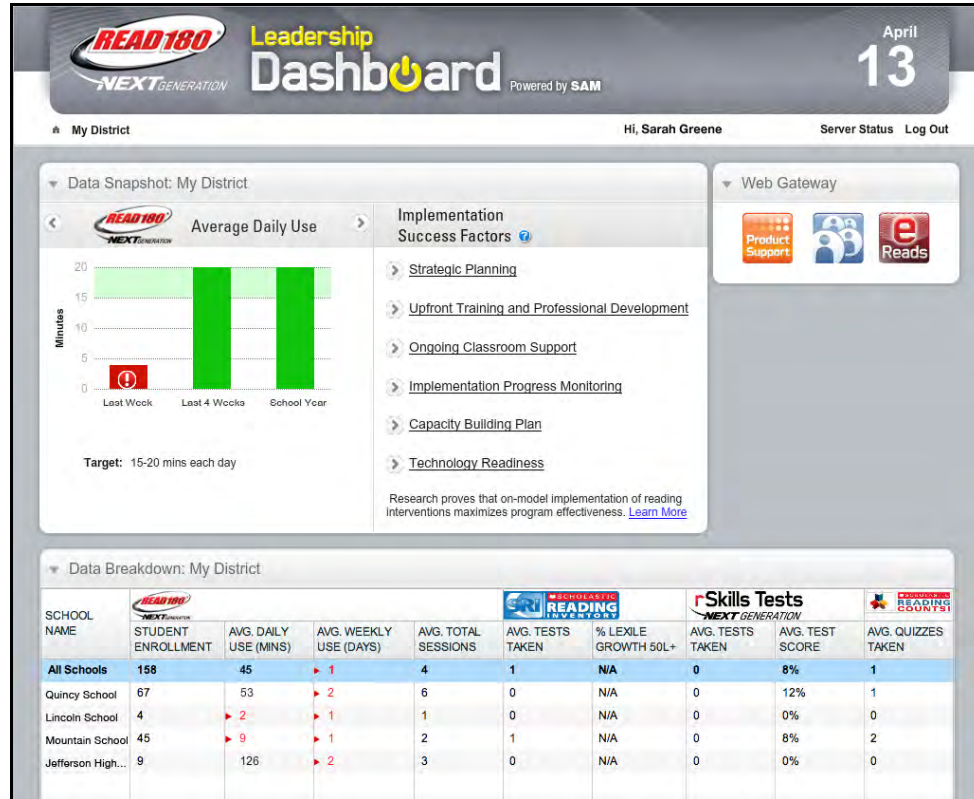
READ 180 NEXT GENERATION

Leadership Dashboard Powered by SAM

April 13

My District

Hi, Sarah Greene

Server Status Log Out

Data Snapshot: My District

READ 180 NEXT GENERATION Average Daily Use

20
15
10
5
0

Minutes

Last Week Last 4 Weeks School Year

Target: 15-20 mins each day

Implementation Success Factors

Strategic Planning

Upfront Training and Professional Development

Ongoing Classroom Support

Implementation Progress Monitoring

Capacity Building Plan

Technology Readiness

Research proves that on-model implementation of reading interventions maximizes program effectiveness. Learn More

Web Gateway

Product Support

Reads

Data Breakdown: My District

READ 180 NEXT GENERATION | SRI SCHOLASTIC READING INVENTORY | rSkills Tests NEXT GENERATION | SCHOLASTIC READING COUNTS!

| SCHOOL NAME | STUDENT ENROLLMENT | AVG. DAILY USE (MINS) | AVG. WEEKLY USE (DAYS) | AVG. TOTAL SESSIONS | AVG. TESTS TAKEN | % LEXILE GROWTH 50L+ | AVG. TESTS TAKEN | AVG. TEST SCORE | AVG. QUIZZES TAKEN |
|---|---|---|---|---|---|---|---|---|---|
| All Schools | 158 | 45 | 1 | 4 | 1 | N/A | 0 | 8% | 1 |
| Quincy School | 67 | 53 | 2 | 6 | 0 | N/A | 0 | 12% | 1 |
| Lincoln School | 4 | 2 | 1 | 1 | 0 | N/A | 0 | 0% | 0 |
| Mountain School | 45 | 9 | 1 | 2 | 1 | N/A | 0 | 8% | 2 |
| Jefferson High... | 9 | 126 | 2 | 3 | 0 | N/A | 0 | 0% | 0 |